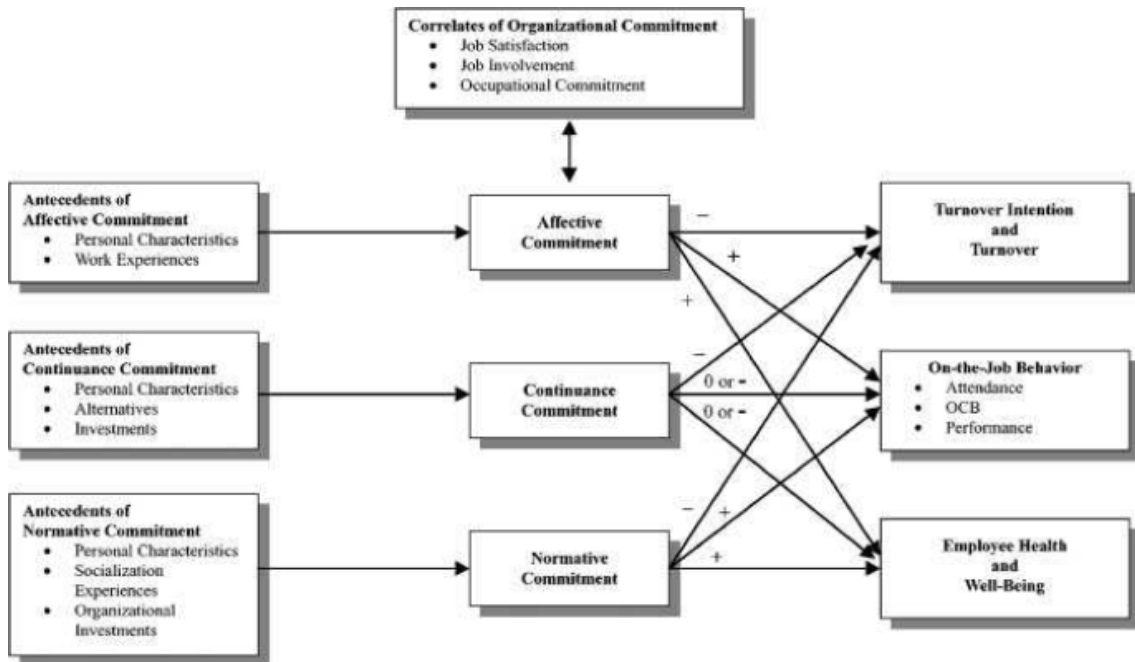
Correlates of Organizational Commitment
- Job Satisfaction
- Job Involvement
- Occupational Commitment

Antecedents of Affective Commitment
- Personal Characteristics
- Work Experiences

Antecedents of Continuance Commitment
- Personal Characteristics
- Alternatives
- Investments

Antecedents of Normative Commitment
- Personal Characteristics
- Socialization Experiences
- Organizational Investments

Affective Commitment

Continuance Commitment

Normative Commitment

–

+

+

–

0 or -

0 or -

–

+

+

Turnover Intention and Turnover

On-the-Job Behavior
- Attendance
- OCB
- Performance

Employee Health and Well-Being